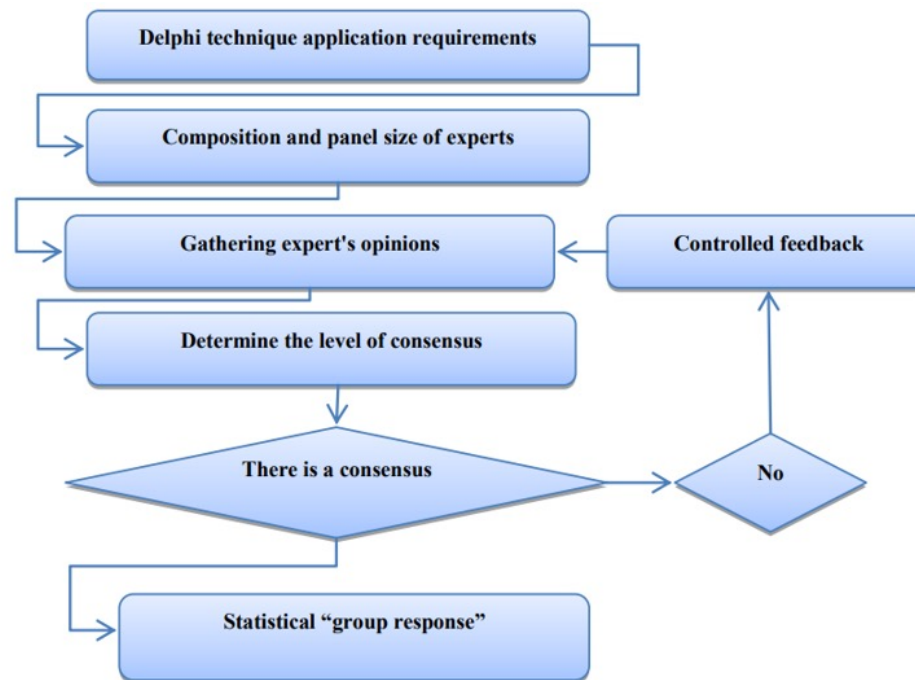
Delphi technique application requirements

Composition and panel size of experts

Gathering expert's opinions

Controlled feedback

Determine the level of consensus

There is a consensus

No

Statistical “group response”